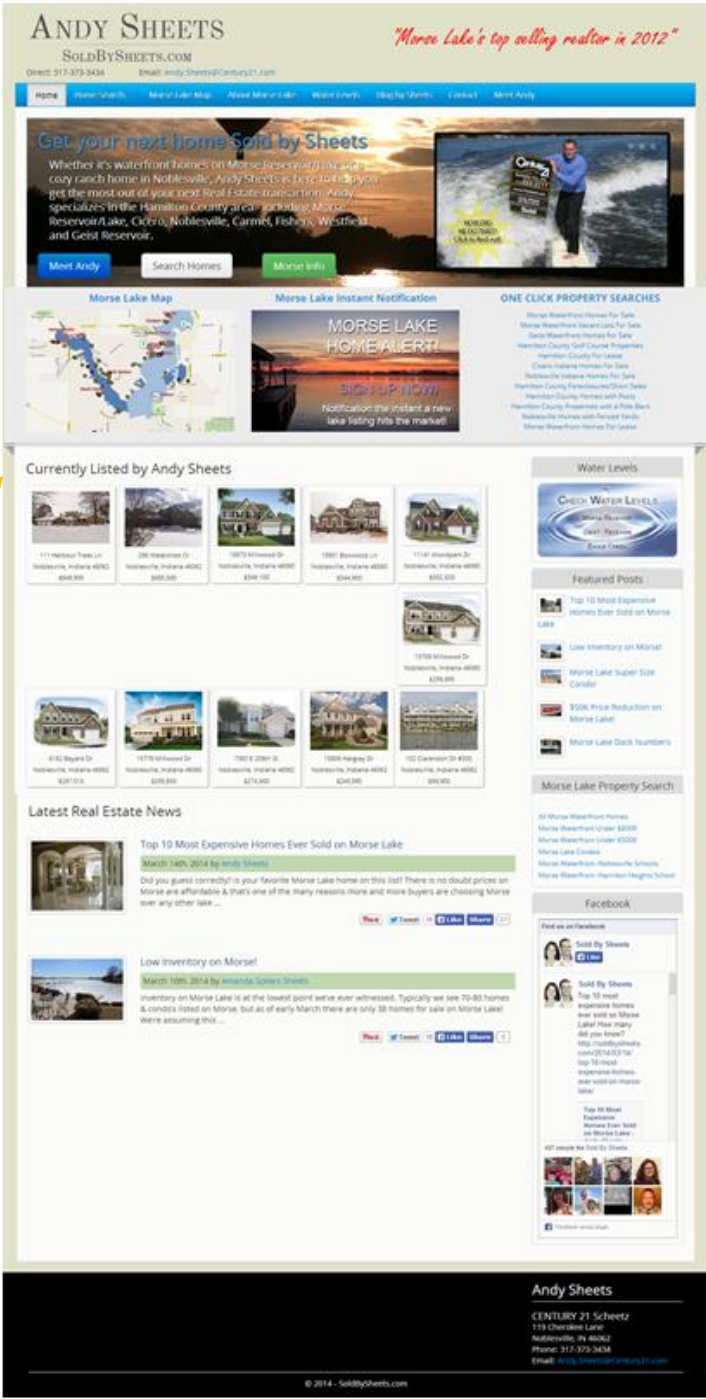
ANDY SHEETS
SOLDBYSHEETS.COM
Direct: 317-373-3434 Email: Andy.Sheets@Century21.com

"Morse Lake's top selling realtor in 2012"

Home Home Search Morse Lake Map About Morse Lake Water Levels Blog by Sheets Contact Meet Andy

Get your next home Sold by Sheets
Whether it's waterfront homes on Morse Reservoir/Lake or a cozy ranch home in Noblesville, Andy Sheets is here to help you get the most out of your next Real Estate transaction. Andy specializes in the Hamilton County area - including Morse Reservoir/Lake, Cicero, Noblesville, Carmel, Fishers, Westfield and Geist Reservoir.

Meet Andy Search Homes Morse Info

Morse Lake Map
Morse Lake Instant Notification
MORSE LAKE HOME ALERT!
SIGN UP NOW!
Notification the instant a new lake listing hits the market!

ONE CLICK PROPERTY SEARCHES
Morse Waterfront Homes For Sale
Morse Waterfront Vacant Lots For Sale
Geist Waterfront Homes For Sale
Hamilton County Golf Course Properties
Hamilton County For Lease
Cicero Indiana Homes For Sale
Noblesville Indiana Homes For Sale
Hamilton County Foreclosures/Short Sales
Hamilton County Homes with Pools
Hamilton County Properties with a Pole Barn
Noblesville Homes with Fenced Yards
Morse Waterfront Homes For Lease

Currently Listed by Andy Sheets
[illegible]

Water Levels
CHECK WATER LEVELS
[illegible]

Featured Posts
Top 10 Most Expensive Homes Ever Sold on Morse Lake
Low Inventory on Morse!
Morse Lake Super Size Condo
$50K Price Reduction on Morse Lake!
Morse Lake Dock Numbers

Morse Lake Property Search
All Morse Waterfront Homes
Morse Waterfront Under $800K
Morse Waterfront Under $500K
Morse Lake Condos
Morse Waterfront: Noblesville Schools
Morse Waterfront: Hamilton Heights School

Facebook
Find us on Facebook
Sold By Sheets
Like
Sold By Sheets
Top 10 most expensive homes ever sold on Morse Lake! How many did you know? http://soldbysheets.com/2014/03/14/top-10-most-expensive-homes-ever-sold-on-morse-lake/
Top 10 Most Expensive Homes Ever Sold on Morse Lake -
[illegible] people like Sold By Sheets.
Facebook social plugin

Latest Real Estate News

Top 10 Most Expensive Homes Ever Sold on Morse Lake
March 14th, 2014 by Andy Sheets
Did you guess correctly? Is your favorite Morse Lake home on this list? There is no doubt prices on Morse are affordable & that's one of the many reasons more and more buyers are choosing Morse over any other lake ...
Pin it Tweet Like Share

Low Inventory on Morse!
March 10th, 2014 by Amanda Spears Sheets
Inventory on Morse Lake is at the lowest point we've ever witnessed. Typically we see 70-80 homes & condos listed on Morse, but as of early March there are only 38 homes for sale on Morse Lake! We're assuming this ...
Pin it Tweet Like Share

Andy Sheets
CENTURY 21 Scheetz
119 Cherokee Lane
Noblesville, IN 46062
Phone: 317-373-3434
Email: Andy.Sheets@Century21.com

© 2014 - SoldBySheets.com